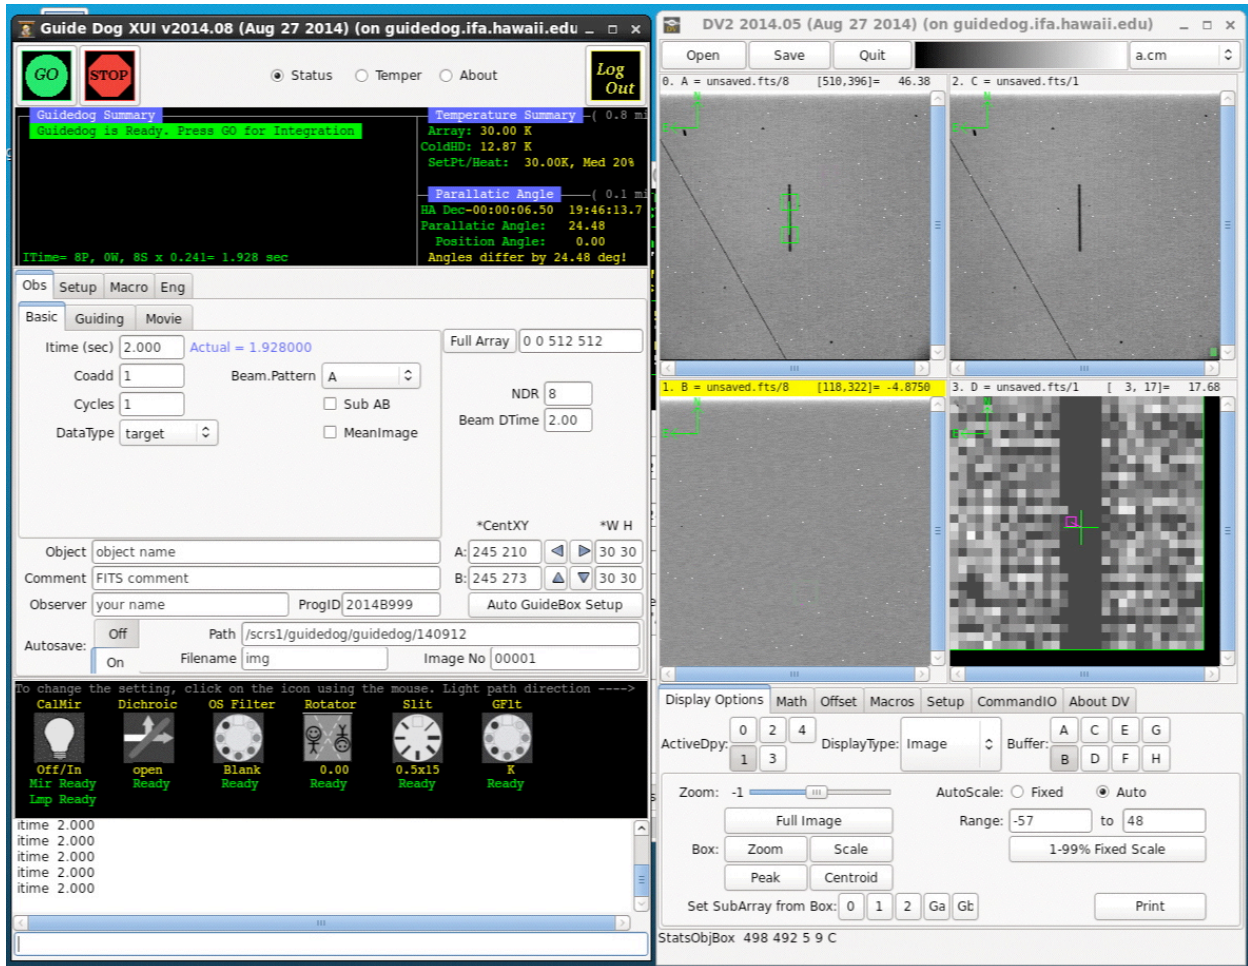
Guide Dog XUI v2014.08 (Aug 27 2014) (on guidedog.ifa.hawaii.edu

GO STOP

Status Temper About

Log Out

Guidedog Summary
Guidedog is Ready. Press GO for Integration

ITime= 8P, 0W, 8S x 0.241= 1.928 sec

Temperature Summary ( 0.8 mi
Array: 30.00 K
ColdHD: 12.87 K
SetPt/Heat: 30.00K, Med 20%

Parallatic Angle ( 0.1 mi
HA Dec-00:00:06.50 19:46:13.7
Parallatic Angle: 24.48
Position Angle: 0.00
Angles differ by 24.48 deg!

Obs Setup Macro Eng

Basic Guiding Movie

Itime (sec) 2.000 Actual = 1.928000

Coadd 1 Beam.Pattern A

Cycles 1 Sub AB

DataType target MeanImage

Full Array 0 0 512 512

NDR 8

Beam DTime 2.00

*CentXY *W H

Object object name A: 245 210 30 30

Comment FITS comment B: 245 273 30 30

Observer your name ProgID 2014B999 Auto GuideBox Setup

Autosave: Off On Path /scrs1/guidedog/guidedog/140912

Filename img Image No 00001

To change the setting, click on the icon using the mouse. Light path direction ---->

| CalMir | Dichroic | OS Filter | Rotator | Slit | GFlt |
|---|---|---|---|---|---|
| Off/In | open | Blank | 0.00 | 0.5x15 | K |
| Mir Ready | Ready | Ready | Ready | Ready | Ready |
| Lmp Ready | | | | | |

itime 2.000
itime 2.000
itime 2.000
itime 2.000
itime 2.000

DV2 2014.05 (Aug 27 2014) (on guidedog.ifa.hawaii.edu)

Open Save Quit a.cm

0. A = unsaved.fts/8 [510,396]= 46.38

2. C = unsaved.fts/1

1. B = unsaved.fts/8 [118,322]= -4.8750

3. D = unsaved.fts/1 [ 3, 17]= 17.68

Display Options Math Offset Macros Setup CommandIO About DV

ActiveDpy: 0 2 4 1 3 DisplayType: Image Buffer: A C E G B D F H

Zoom: -1 AutoScale: Fixed Auto

Full Image Range: -57 to 48

Box: Zoom Scale 1-99% Fixed Scale

Peak Centroid

Set SubArray from Box: 0 1 2 Ga Gb Print

StatsObjBox 498 492 5 9 C